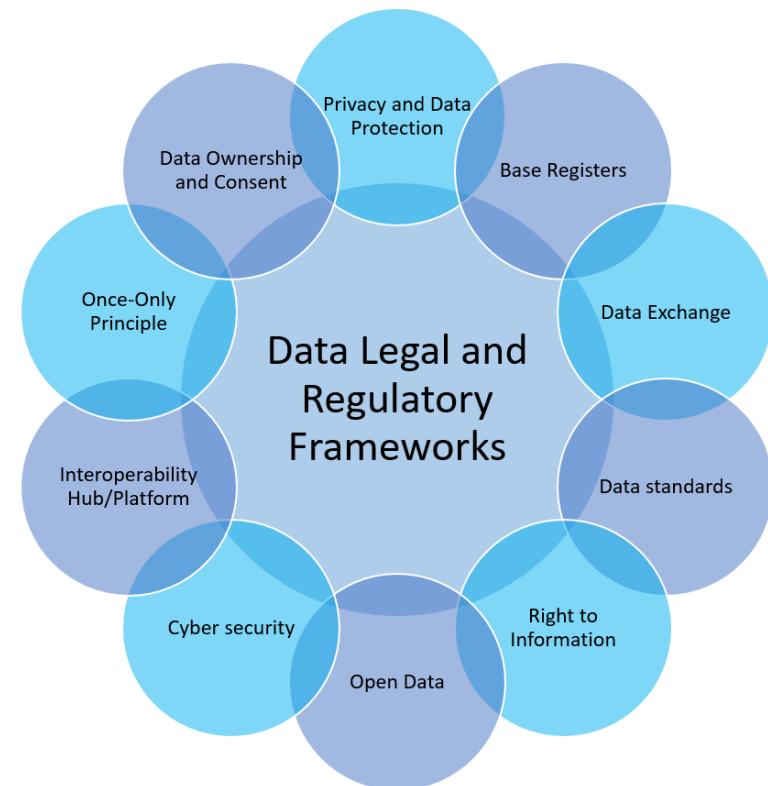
Data Legal and Regulatory Frameworks

Privacy and Data Protection

Base Registers

Data Exchange

Data standards

Right to Information

Open Data

Cyber security

Interoperability Hub/Platform

Once-Only Principle

Data Ownership and Consent